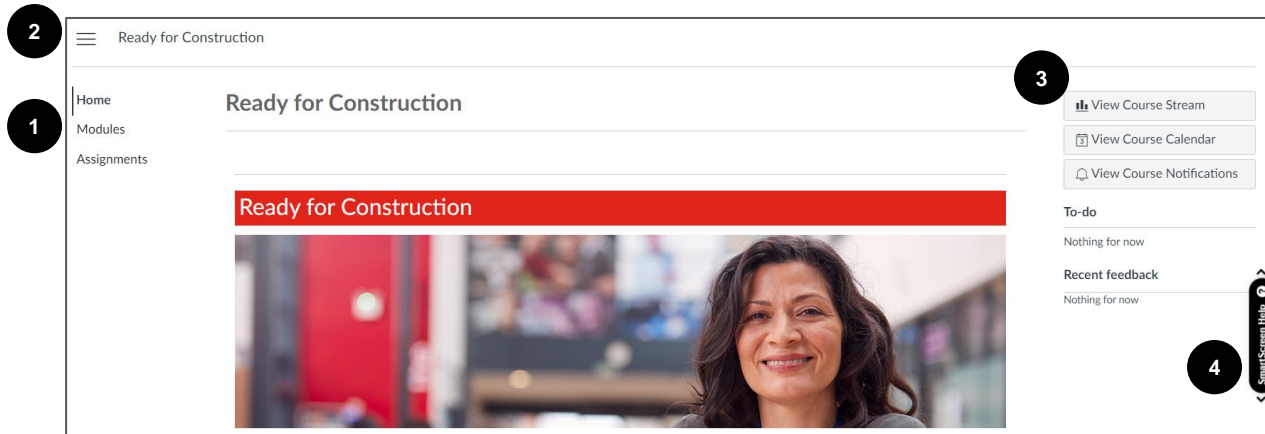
2

Ready for Construction

1

Home
Modules
Assignments

Ready for Construction

Ready for Construction

3

View Course Stream
View Course Calendar
View Course Notifications

To-do
Nothing for now

Recent feedback
Nothing for now

Smart Screen Help

4